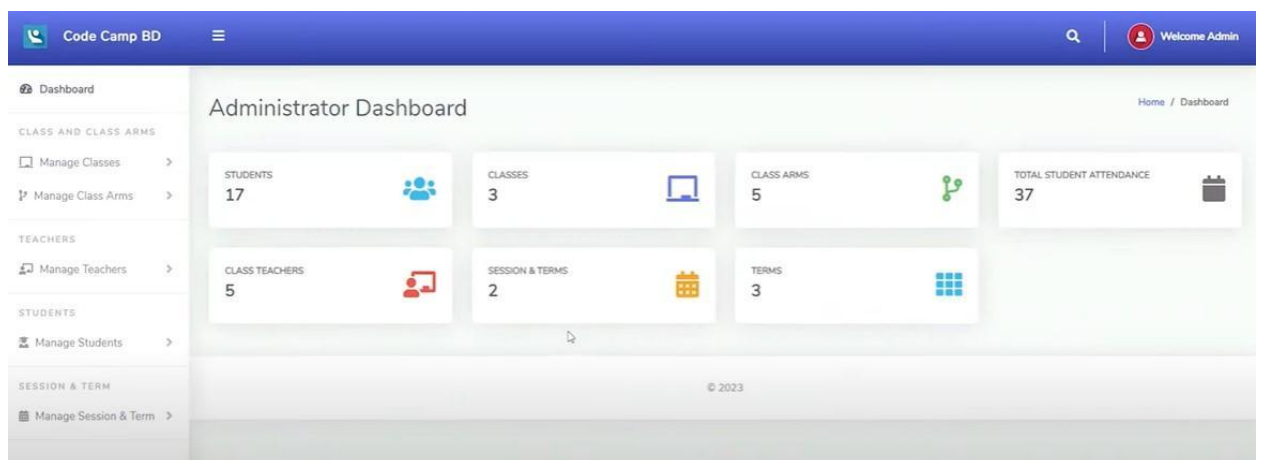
Code Camp BD

Welcome Admin

Dashboard

CLASS AND CLASS ARMS

Manage Classes >

Manage Class Arms >

TEACHERS

Manage Teachers >

STUDENTS

Manage Students >

SESSION & TERM

Manage Session & Term >

Administrator Dashboard

Home / Dashboard

STUDENTS
17

CLASSES
3

CLASS ARMS
5

TOTAL STUDENT ATTENDANCE
37

CLASS TEACHERS
5

SESSION & TERMS
2

TERMS
3

© 2023